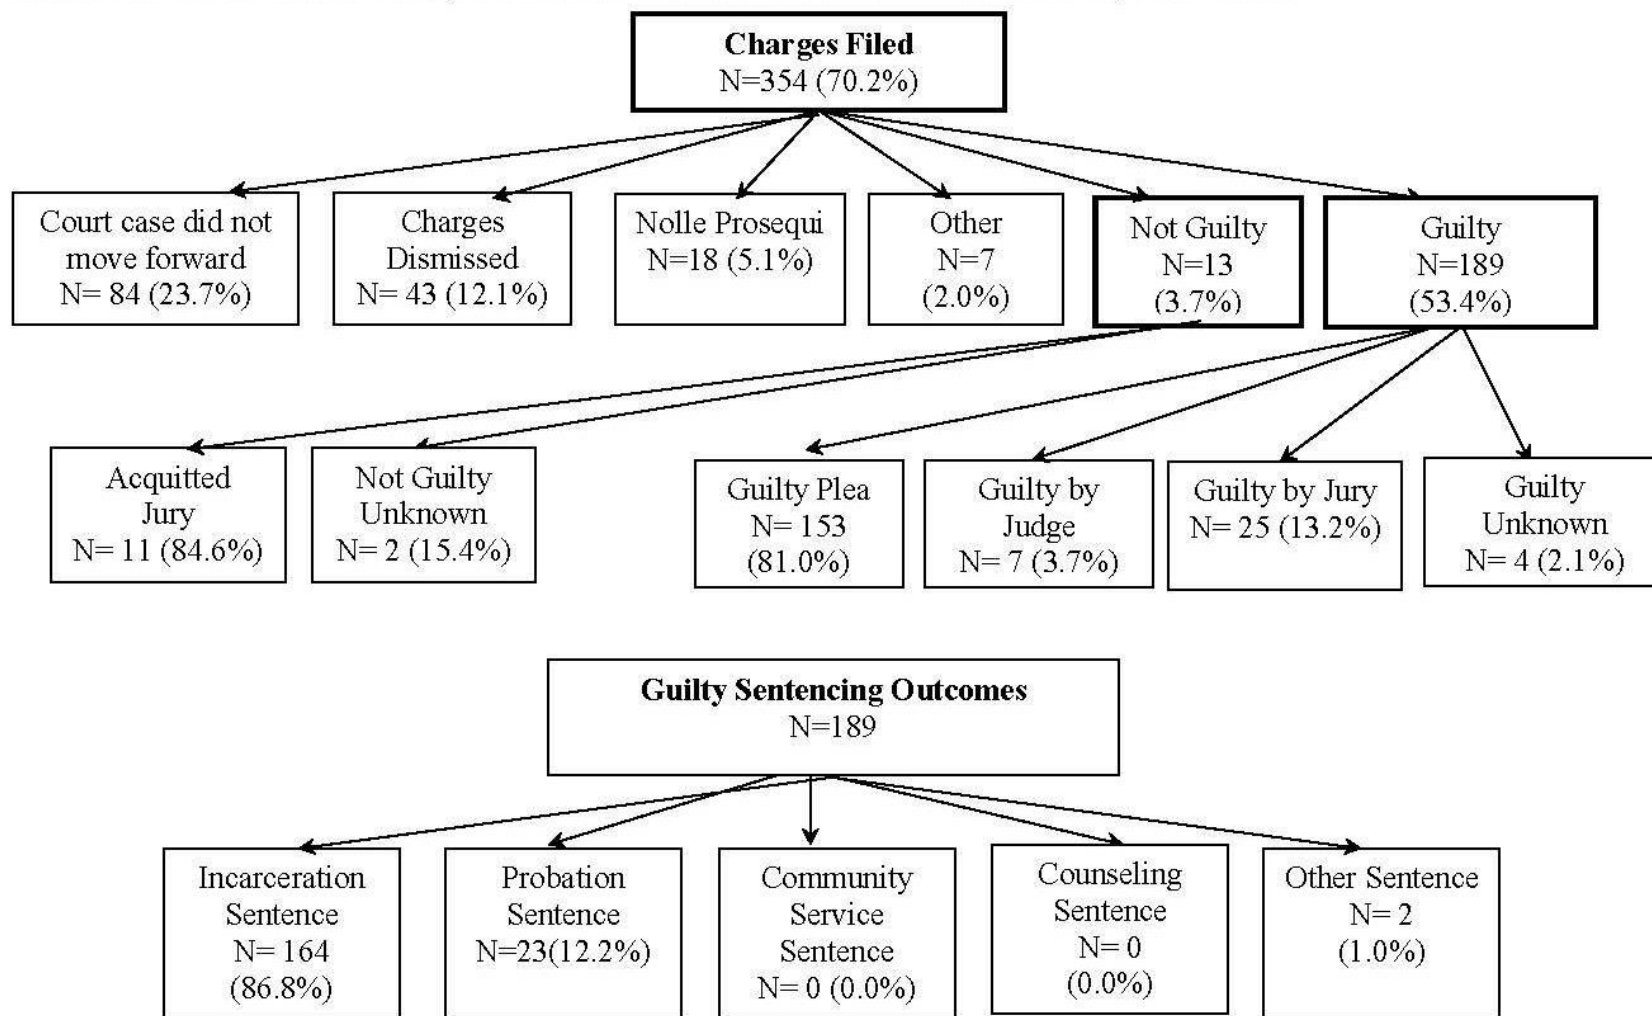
**Charges Filed**
N=354 (70.2%)

Court case did not move forward
N= 84 (23.7%)

Charges Dismissed
N= 43 (12.1%)

Nolle Prosequi
N=18 (5.1%)

Other
N=7
(2.0%)

Not Guilty
N=13
(3.7%)

Guilty
N=189
(53.4%)

Acquitted Jury
N= 11 (84.6%)

Not Guilty Unknown
N= 2 (15.4%)

Guilty Plea
N= 153
(81.0%)

Guilty by Judge
N= 7 (3.7%)

Guilty by Jury
N= 25 (13.2%)

Guilty Unknown
N= 4 (2.1%)

**Guilty Sentencing Outcomes**
N=189

Incarceration Sentence
N= 164
(86.8%)

Probation Sentence
N=23(12.2%)

Community Service Sentence
N= 0 (0.0%)

Counseling Sentence
N= 0
(0.0%)

Other Sentence
N= 2
(1.0%)